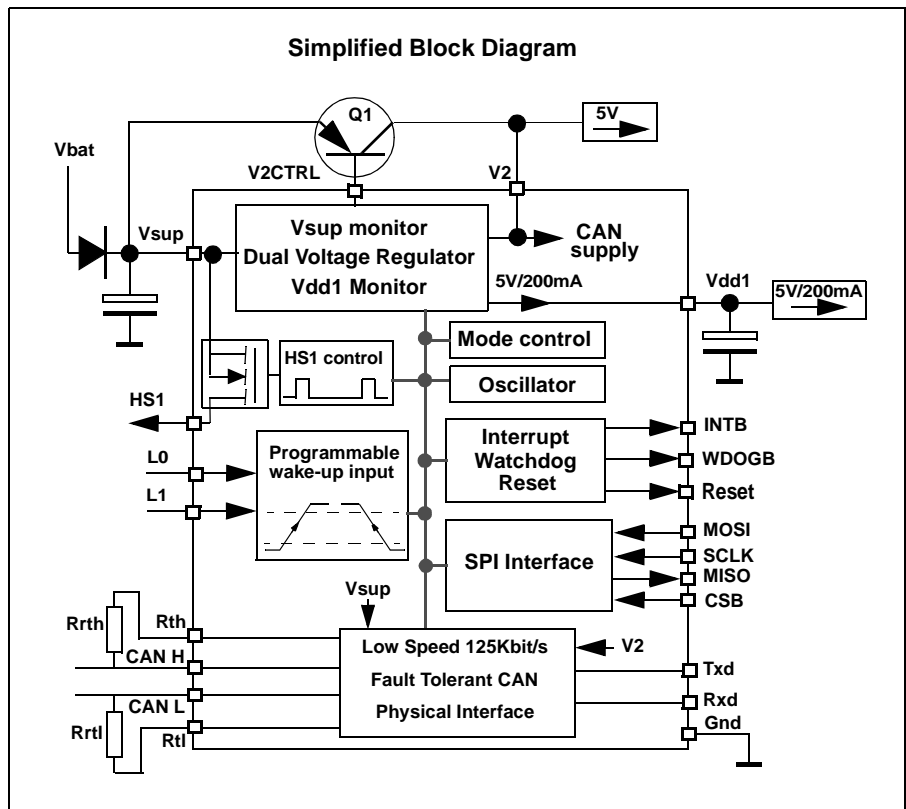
Simplified Block Diagram

Q1

5V

Vbat

V2CTRL

V2

Vsup

Vsup monitor
Dual Voltage Regulator
Vdd1 Monitor

CAN supply

5V/200mA

Vdd1

5V/200mA

Mode control

HS1 control

Oscillator

HS1

Programmable wake-up input

L0

L1

Interrupt
Watchdog
Reset

INTB

WDOGB

Reset

SPI Interface

MOSI

SCLK

MISO

CSB

Vsup

Rrth

Rth

Low Speed 125Kbit/s
Fault Tolerant CAN
Physical Interface

V2

CAN H

Txd

CAN L

Rxd

Gnd

Rrtl

Rtl